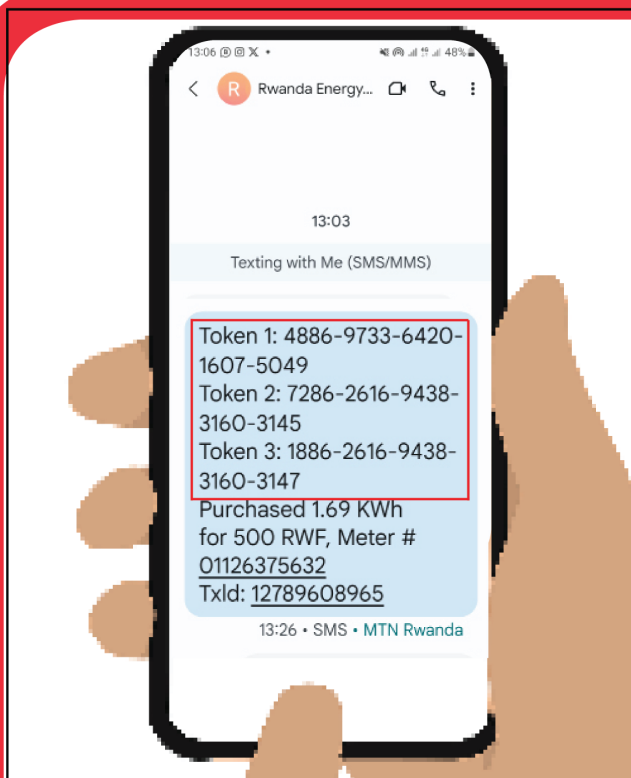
13:06 48%

R Rwanda Energy...

13:03

Texting with Me (SMS/MMS)

Token 1: 4886-9733-6420-1607-5049
Token 2: 7286-2616-9438-3160-3145
Token 3: 1886-2616-9438-3160-3147
Purchased 1.69 KWh for 500 RWF, Meter # 01126375632
TxId: 12789608965

13:26 • SMS • MTN Rwanda